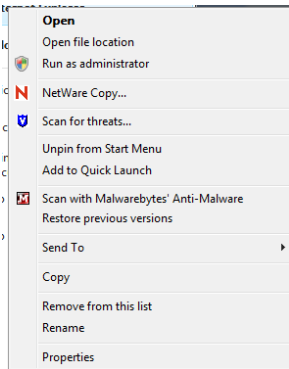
Open
Open file location
Run as administrator
NetWare Copy...
Scan for threats...
Unpin from Start Menu
Add to Quick Launch
Scan with Malwarebytes' Anti-Malware
Restore previous versions
Send To
Copy
Remove from this list
Rename
Properties